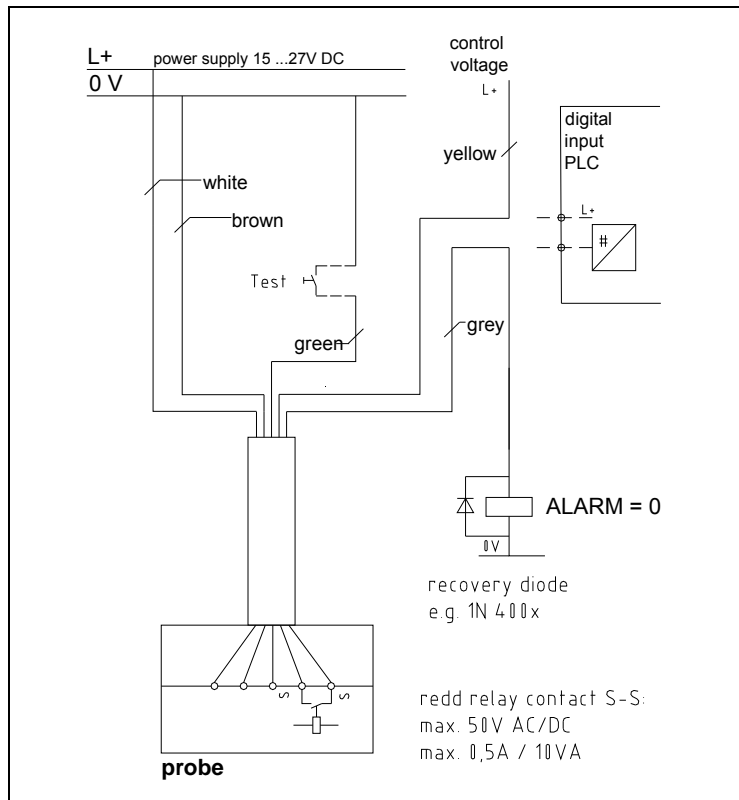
L+
0 V
power supply 15 ...27V DC

control voltage
L+

digital input PLC
L+
#

yellow

white
brown

Test

green
grey

ALARM = 0
0V

recovery diode
e.g. 1N 400x

S
S

redd relay contact S-S:
max. 50V AC/DC
max. 0,5A / 10VA

probe